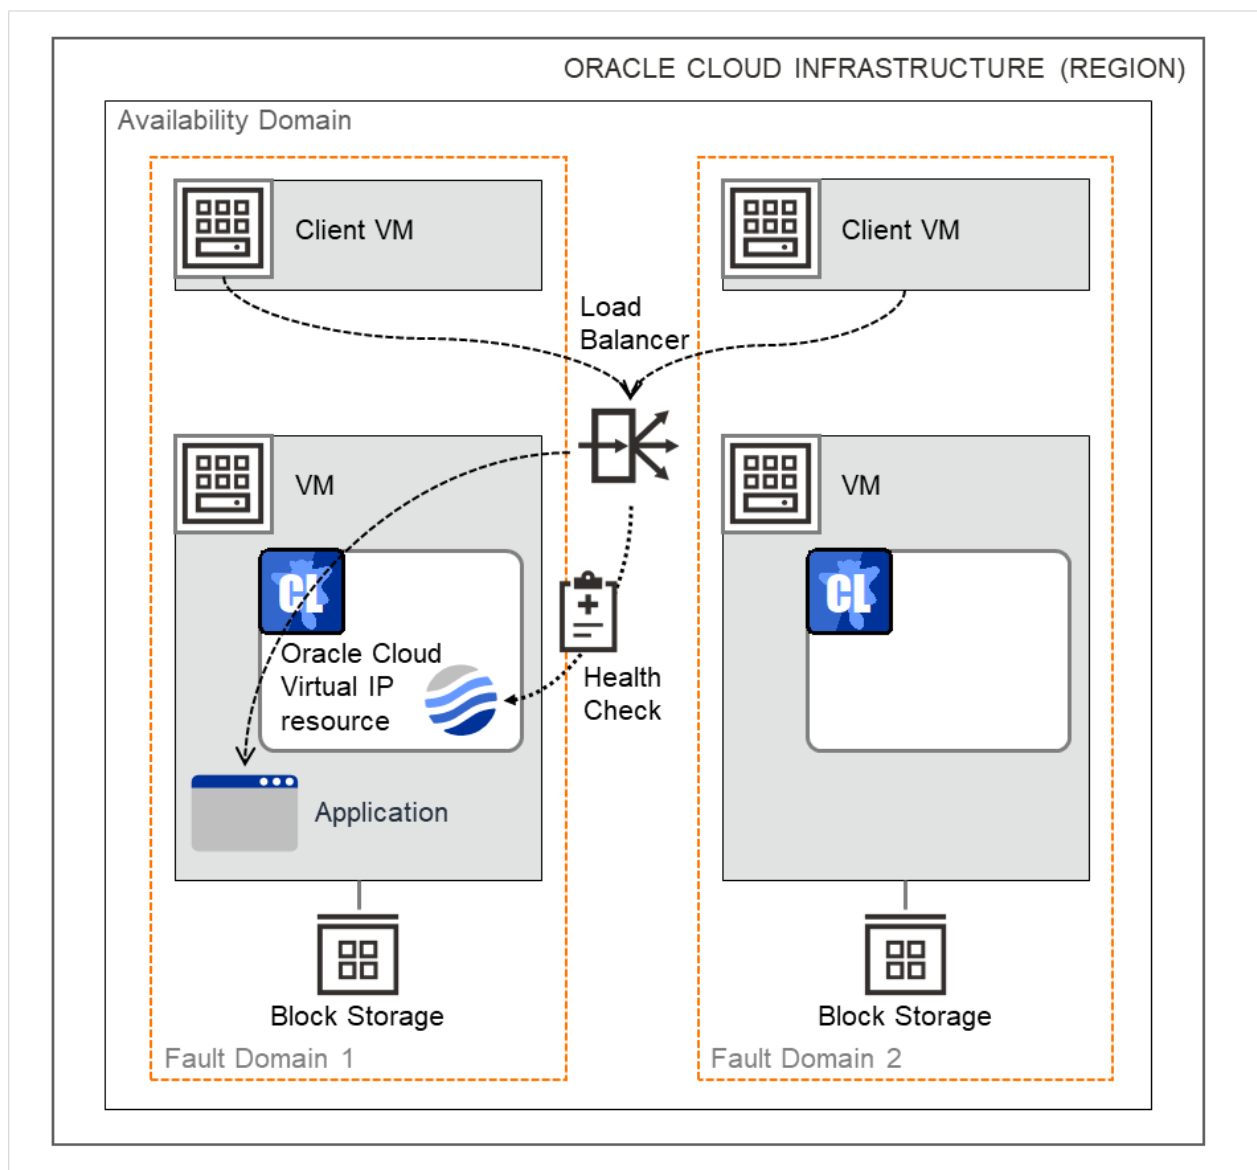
ORACLE CLOUD INFRASTRUCTURE (REGION)

Availability Domain

Client VM

Client VM

Load Balancer

VM

VM

CL

CL

Oracle Cloud Virtual IP resource

Health Check

Application

Block Storage

Block Storage

Fault Domain 1

Fault Domain 2